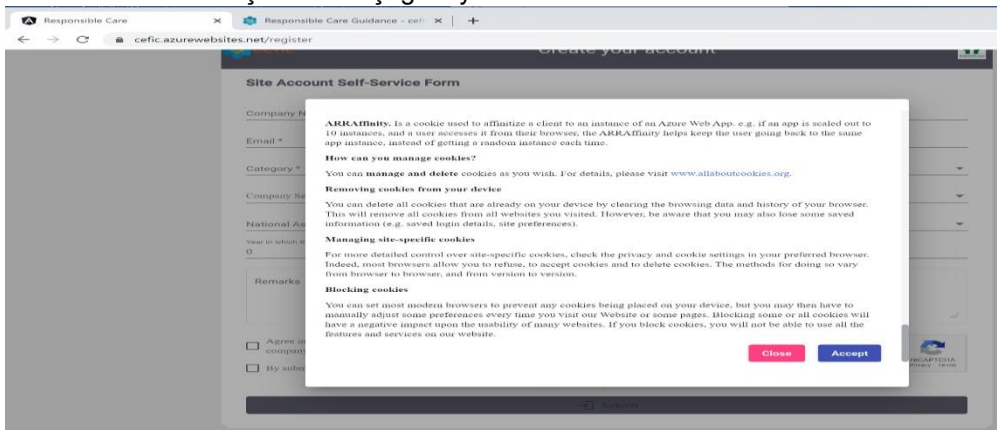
Responsible Care
Responsible Care Guidance - cefi
cefic.azurewebsites.net/register

Create your account

Site Account Self-Service Form

Company N
Email *
Category *
Company Sa
National As
Year in which t
0
Remarks
Agree to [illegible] company
By subm

ARRAffinity. Is a cookie used to affinitize a client to an instance of an Azure Web App. e.g. if an app is scaled out to 10 instances, and a user accesses it from their browser, the ARRAffinity helps keep the user going back to the same app instance, instead of getting a random instance each time.

How can you manage cookies?

You can manage and delete cookies as you wish. For details, please visit www.allaboutcookies.org.

Removing cookies from your device

You can delete all cookies that are already on your device by clearing the browsing data and history of your browser. This will remove all cookies from all websites you visited. However, be aware that you may also lose some saved information (e.g. saved login details, site preferences).

Managing site-specific cookies

For more detailed control over site-specific cookies, check the privacy and cookie settings in your preferred browser. Indeed, most browsers allow you to refuse, to accept cookies and to delete cookies. The methods for doing so vary from browser to browser, and from version to version.

Blocking cookies

You can set most modern browsers to prevent any cookies being placed on your device, but you may then have to manually adjust some preferences every time you visit our Website or some pages. Blocking some or all cookies will have a negative impact upon the usability of many websites. If you block cookies, you will not be able to use all the features and services on our website.

Close
Accept

reCAPTCHA
Privacy - Terms

Submit